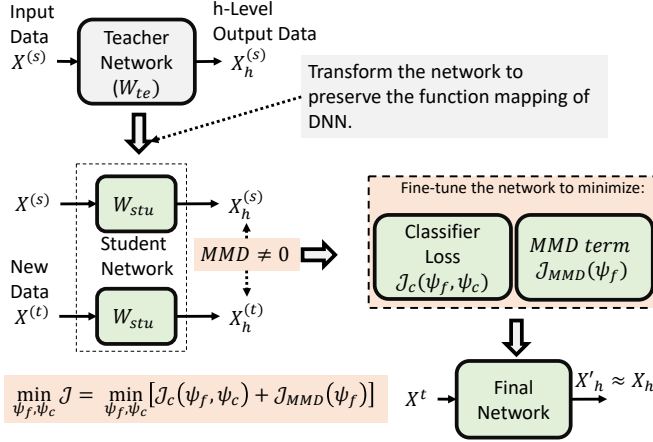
Input Data $X^{(s)}$

Teacher Network $(W_{te})$

h-Level Output Data $X_h^{(s)}$

Transform the network to preserve the function mapping of DNN.

$X^{(s)}$

$W_{stu}$

$X_h^{(s)}$

Student Network

New Data $X^{(t)}$

$W_{stu}$

$X_h^{(t)}$

$MMD \neq 0$

Fine-tune the network to minimize:

Classifier Loss $\mathcal{J}_c(\psi_f, \psi_c)$

$MMD\ term$ $\mathcal{J}_{MMD}(\psi_f)$

$\min_{\psi_f,\psi_c} \mathcal{J} = \min_{\psi_f,\psi_c} [\mathcal{J}_c(\psi_f, \psi_c) + \mathcal{J}_{MMD}(\psi_f)]$

$X^t$

Final Network

$X'_h \approx X_h$